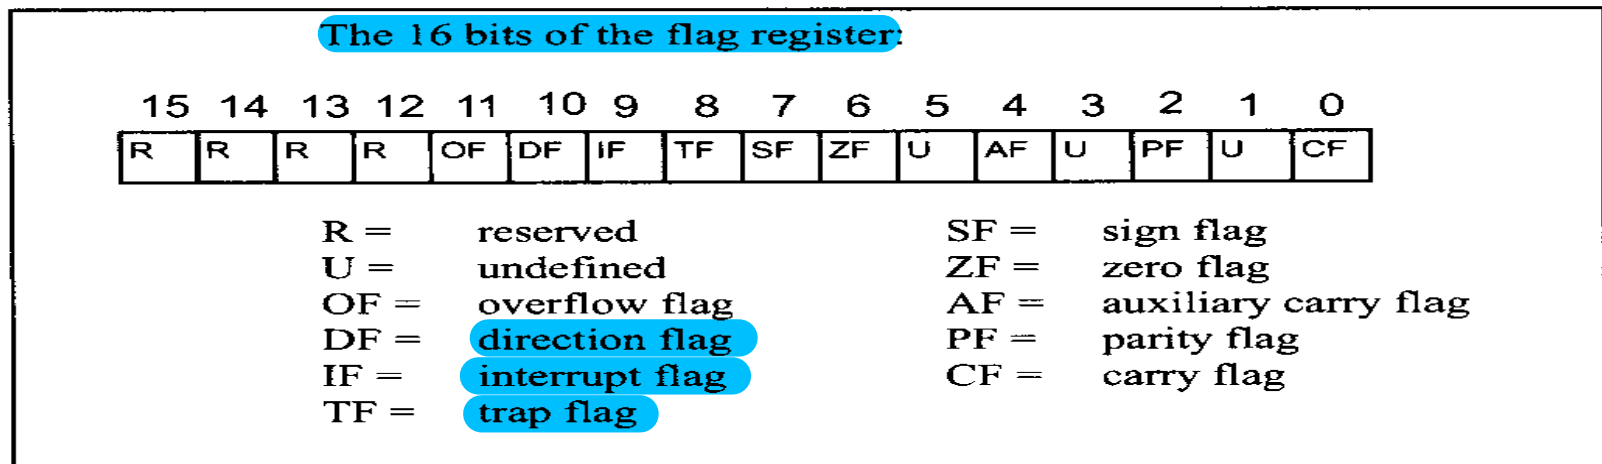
The 16 bits of the flag register:

| 15 | 14 | 13 | 12 | 11 | 10 | 9 | 8 | 7 | 6 | 5 | 4 | 3 | 2 | 1 | 0 |
|---|---|---|---|---|---|---|---|---|---|---|---|---|---|---|---|
| R | R | R | R | OF | DF | IF | TF | SF | ZF | U | AF | U | PF | U | CF |

R = reserved
U = undefined
OF = overflow flag
DF = direction flag
IF = interrupt flag
TF = trap flag

SF = sign flag
ZF = zero flag
AF = auxiliary carry flag
PF = parity flag
CF = carry flag